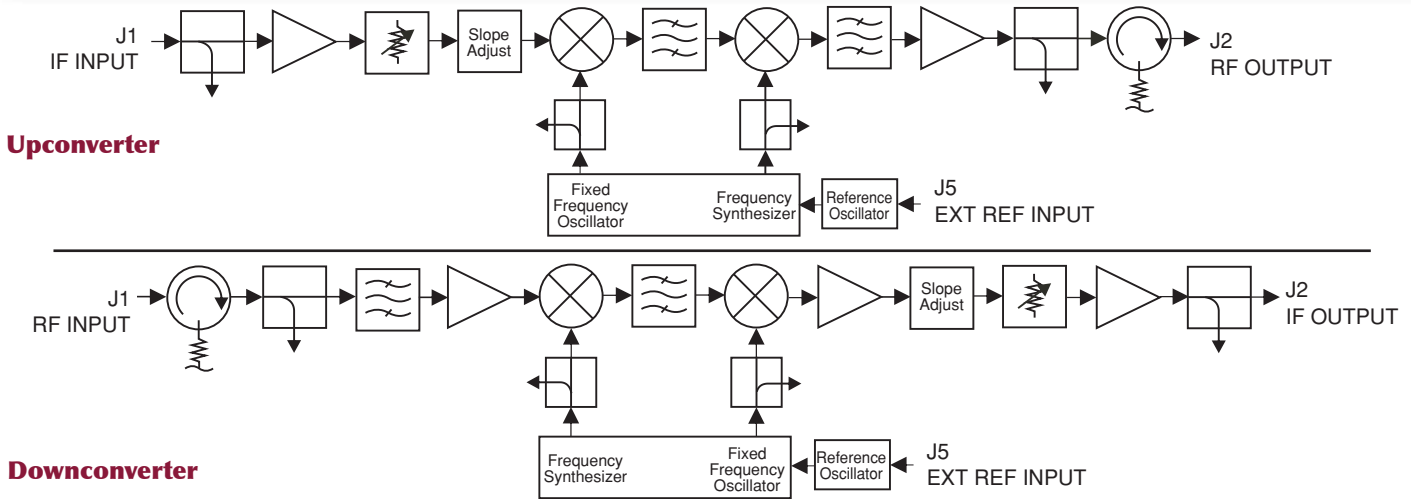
J1
IF INPUT

Slope Adjust

J2
RF OUTPUT

Upconverter

Fixed Frequency Oscillator

Frequency Synthesizer

Reference Oscillator

J5
EXT REF INPUT

J1
RF INPUT

Slope Adjust

J2
IF OUTPUT

Downconverter

Frequency Synthesizer

Fixed Frequency Oscillator

Reference Oscillator

J5
EXT REF INPUT